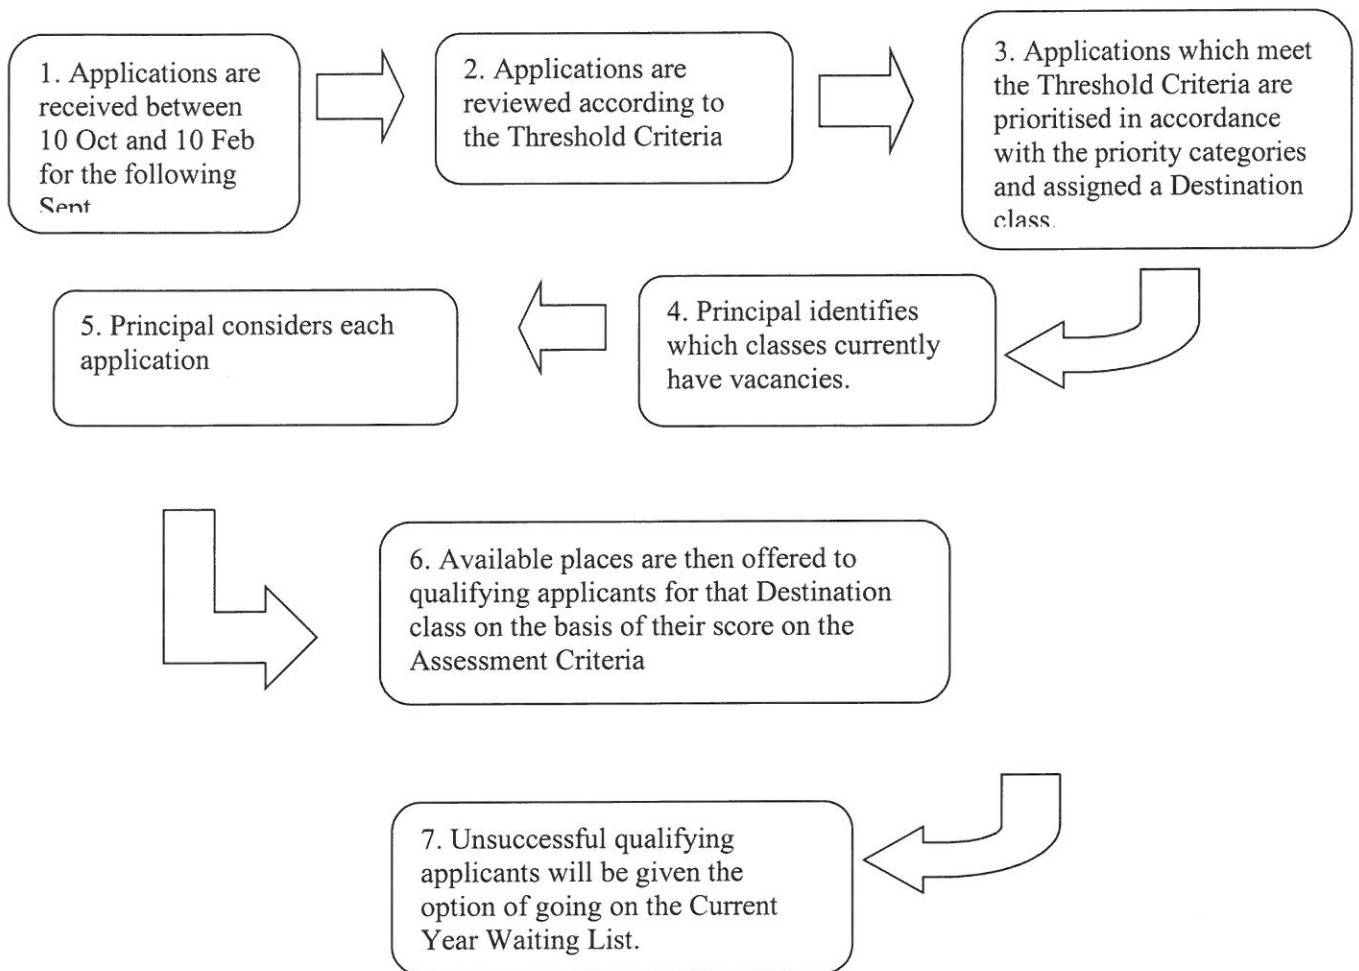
1. Applications are received between 10 Oct and 10 Feb for the following Sept

2. Applications are reviewed according to the Threshold Criteria

3. Applications which meet the Threshold Criteria are prioritised in accordance with the priority categories and assigned a Destination class.

4. Principal identifies which classes currently have vacancies.

5. Principal considers each application

6. Available places are then offered to qualifying applicants for that Destination class on the basis of their score on the Assessment Criteria

7. Unsuccessful qualifying applicants will be given the option of going on the Current Year Waiting List.